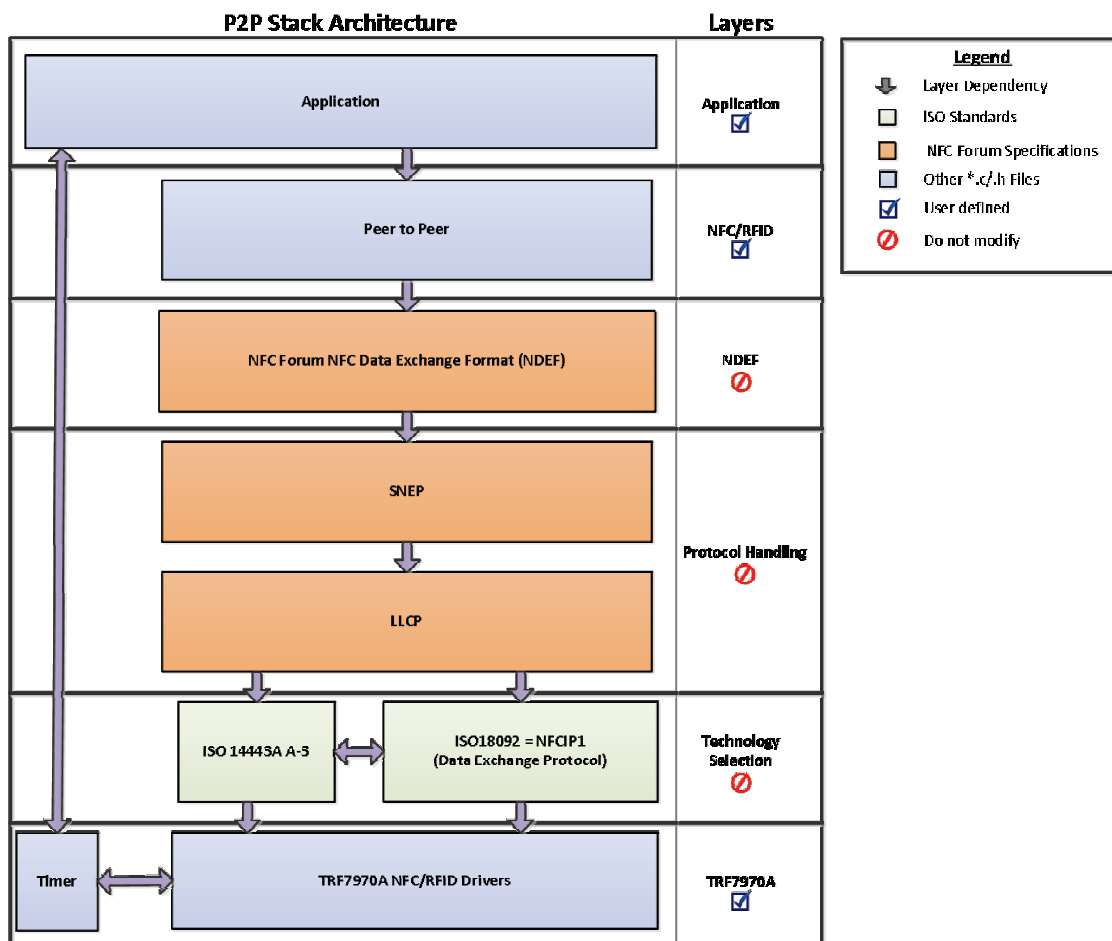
P2P Stack Architecture

Layers

Legend
Layer Dependency
ISO Standards
NFC Forum Specifications
Other *.c/.h Files
User defined
Do not modify

Application

Application

Peer to Peer

NFC/RFID

NFC Forum NFC Data Exchange Format (NDEF)

NDEF

SNEP

LLCP

Protocol Handling

ISO 14443A A-3

ISO18092 = NFCIP1
(Data Exchange Protocol)

Technology Selection

Timer

TRF7970A NFC/RFID Drivers

TRF7970A